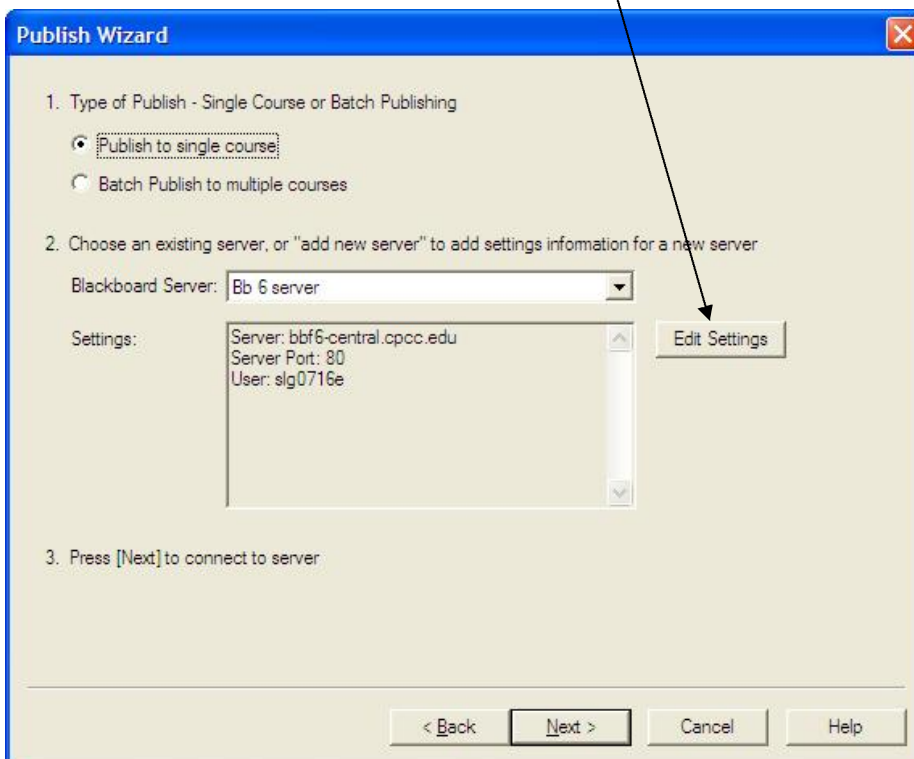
Publish Wizard

1. Type of Publish - Single Course or Batch Publishing

Publish to single course

Batch Publish to multiple courses

2. Choose an existing server, or "add new server" to add settings information for a new server

Blackboard Server: Bb 6 server

Settings:

Server: bbf6-central.cpcc.edu
Server Port: 80
User: slg0716e

Edit Settings

3. Press [Next] to connect to server

< Back

Next >

Cancel

Help